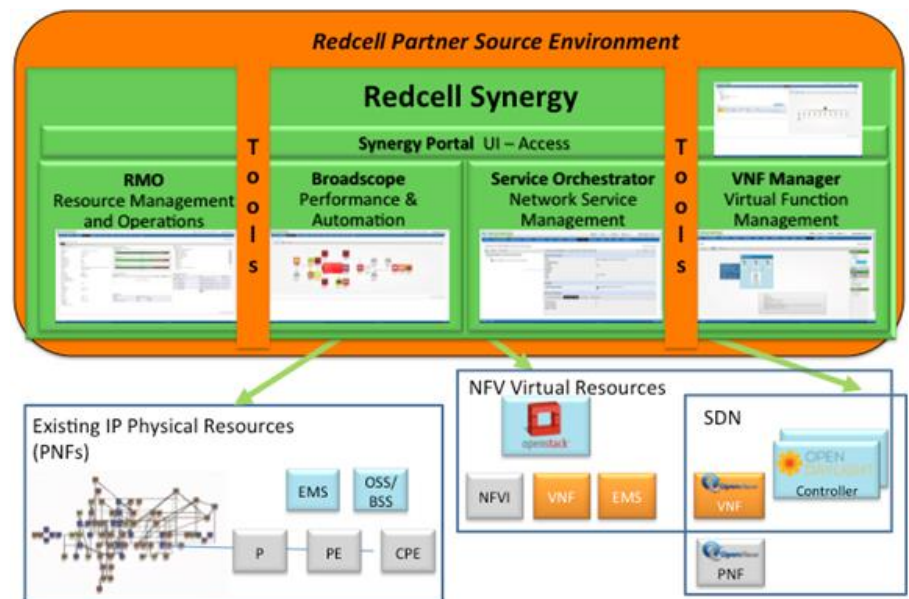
Redcell Partner Source Environment

Redcell Synergy

Synergy Portal UI – Access

T o o l s

T o o l s

RMO
Resource Management and Operations

Broadscope
Performance & Automation

Service Orchestrator
Network Service Management

VNF Manager
Virtual Function Management

Existing IP Physical Resources (PNFs)

EMS

OSS/ BSS

P

PE

CPE

NFV Virtual Resources

openstack

NFVI

VNF

EMS

SDN

OPEN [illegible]

Controller

VNF

PNF